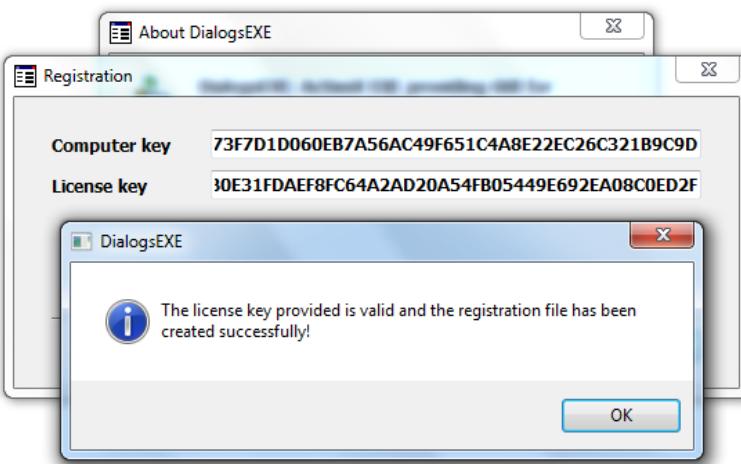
About DialogsEXE

Registration

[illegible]

Computer key
73F7D1D060EB7A56AC49F651C4A8E22EC26C321B9C9D

License key
30E31FDAEF8FC64A2AD20A54FB05449E692EA08C0ED2F

DialogsEXE

The license key provided is valid and the registration file has been created successfully!

OK